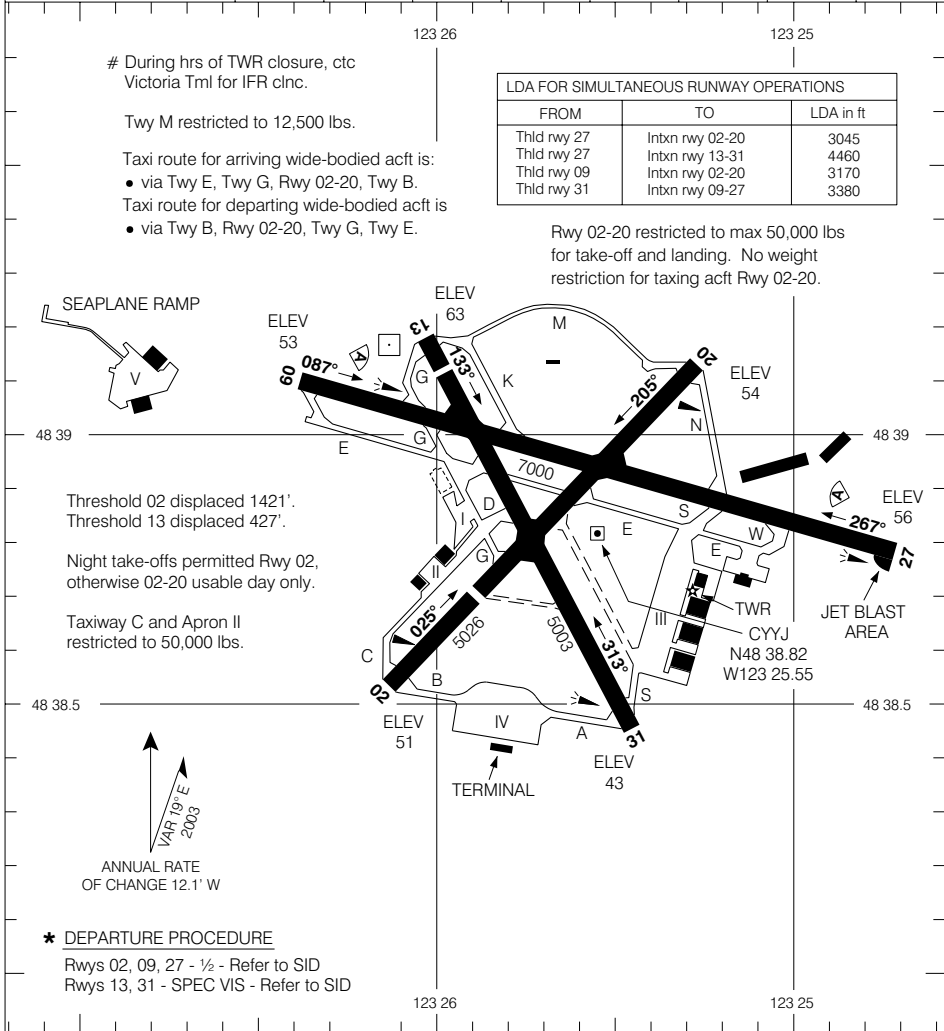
123 26

123 25

# During hrs of TWR closure, ctc Victoria Tml for IFR clnc.

Twy M restricted to 12,500 lbs.

Taxi route for arriving wide-bodied acft is:
• via Twy E, Twy G, Rwy 02-20, Twy B.
Taxi route for departing wide-bodied acft is
• via Twy B, Rwy 02-20, Twy G, Twy E.

| LDA FOR SIMULTANEOUS RUNWAY OPERATIONS | | |
|---|---|---|
| FROM | TO | LDA in ft |
| Thld rwy 27 | Intxn rwy 02-20 | 3045 |
| Thld rwy 27 | Intxn rwy 13-31 | 4460 |
| Thld rwy 09 | Intxn rwy 02-20 | 3170 |
| Thld rwy 31 | Intxn rwy 09-27 | 3380 |

Rwy 02-20 restricted to max 50,000 lbs for take-off and landing. No weight restriction for taxing acft Rwy 02-20.

SEAPLANE RAMP

V

ELEV 53

ELEV 63

13

M

20

ELEV 54

09

087°

A

G

133°

K

205°

N

48 39

G

E

48 39

7000

D

S

A

ELEV 56

267°

W

Threshold 02 displaced 1421'.
Threshold 13 displaced 427'.

I

E

E

27

Night take-offs permitted Rwy 02, otherwise 02-20 usable day only.

G

II

TWR

JET BLAST AREA

Taxiway C and Apron II restricted to 50,000 lbs.

025°

5026

5003

III

CYYJ
N48 38.82
W123 25.55

313°

C

02

B

S

48 38.5

48 38.5

ELEV 51

IV

A

31

ELEV 43

TERMINAL

VAR 19° E
2003

ANNUAL RATE OF CHANGE 12.1' W

* DEPARTURE PROCEDURE
Rwys 02, 09, 27 - ½ - Refer to SID
Rwys 13, 31 - SPEC VIS - Refer to SID

123 26

123 25